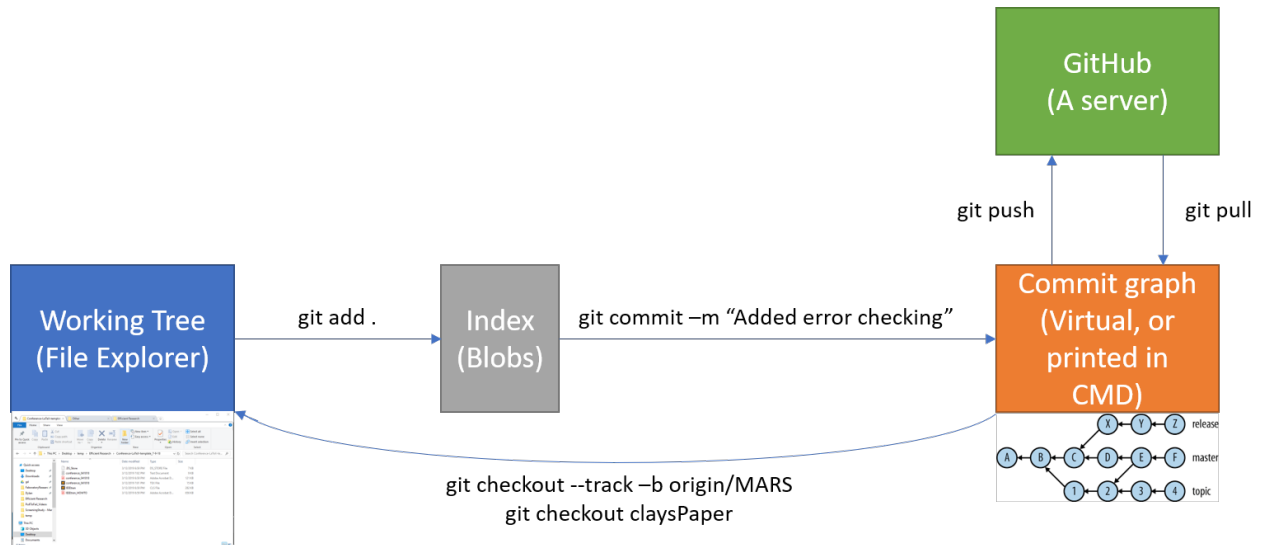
GitHub
(A server)

git push

git pull

Working Tree
(File Explorer)

git add .

Index
(Blobs)

git commit –m “Added error checking”

Commit graph
(Virtual, or printed in CMD)

X Y Z release
A B C D E F master
1 2 3 4 topic

git checkout --track –b origin/MARS
git checkout claysPaper